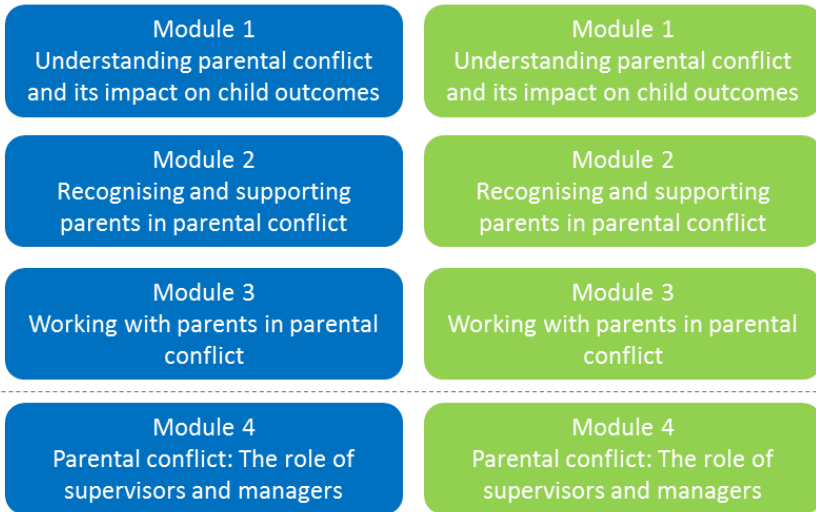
Module 1
Understanding parental conflict and its impact on child outcomes

Module 1
Understanding parental conflict and its impact on child outcomes

Module 2
Recognising and supporting parents in parental conflict

Module 2
Recognising and supporting parents in parental conflict

Module 3
Working with parents in parental conflict

Module 3
Working with parents in parental conflict

Module 4
Parental conflict: The role of supervisors and managers

Module 4
Parental conflict: The role of supervisors and managers